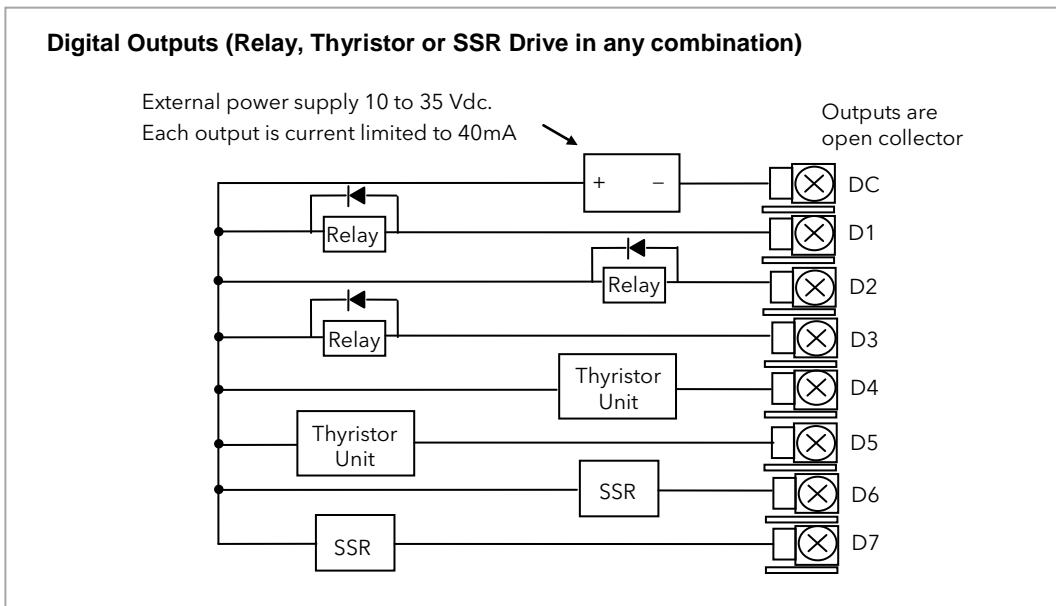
Digital Outputs (Relay, Thyristor or SSR Drive in any combination)

External power supply 10 to 35 Vdc.
Each output is current limited to 40mA

Outputs are open collector

+ −

DC

Relay

D1

Relay

D2

Relay

D3

Thyristor Unit

D4

Thyristor Unit

D5

SSR

D6

SSR

D7